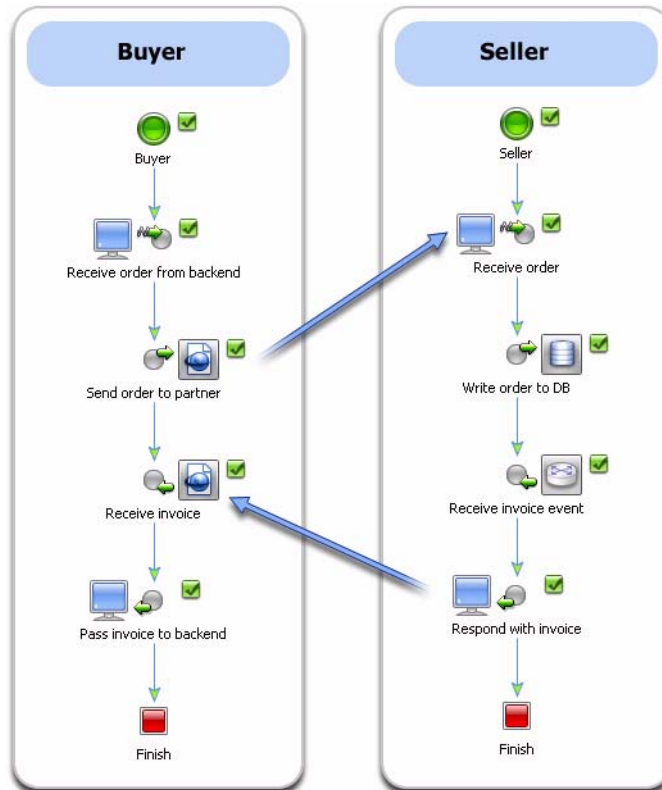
Buyer

Buyer

Receive order from backend

Send order to partner

Receive invoice

Pass invoice to backend

Finish

Seller

Seller

Receive order

Write order to DB

Receive invoice event

Respond with invoice

Finish